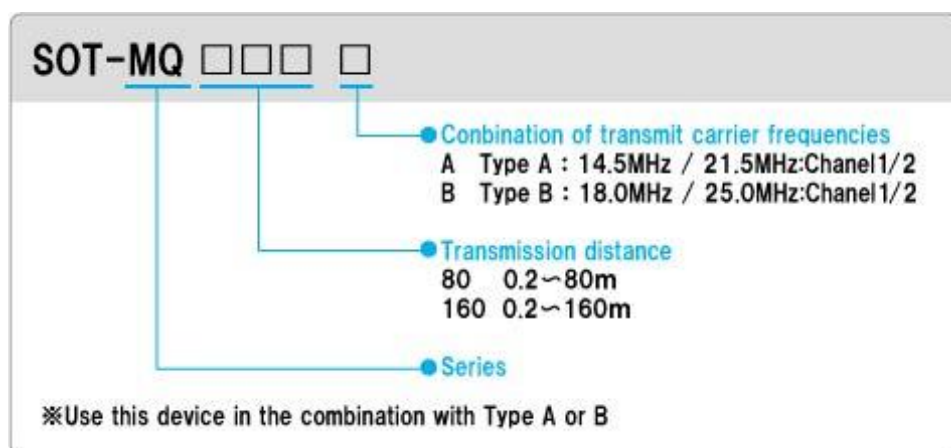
SOT-MQ □□□ □

Conbination of transmit carrier frequencies
A Type A : 14.5MHz / 21.5MHz:Chanel1/2
B Type B : 18.0MHz / 25.0MHz:Chanel1/2

Transmission distance
80 0.2∼80m
160 0.2∼160m

Series

※Use this device in the combination with Type A or B